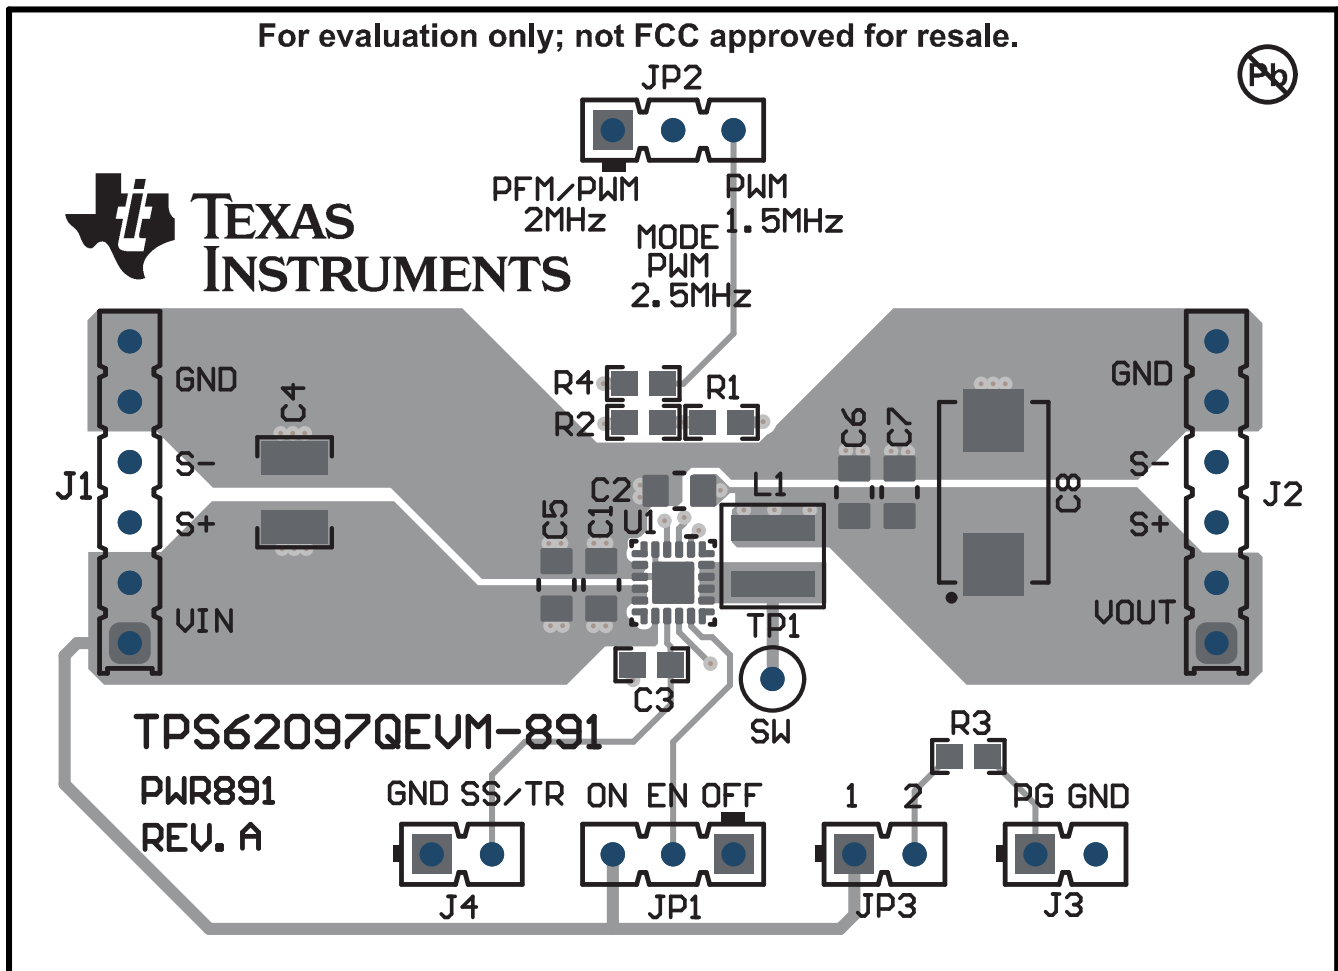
For evaluation only; not FCC approved for resale.

Pb

JP2

PFM/PWM 2MHz

PWM 1.5MHz

MODE PWM 2.5MHz

TEXAS INSTRUMENTS

GND

C4

J1

S−

S+

VIN

R4

R2

R1

C2

C5

C1

U1

L1

C6

C7

C8

GND

S−

S+

J2

VOUT

TP1

C3

SW

TPS62097QEVM-891

PWR891

REV. A

R3

GND SS/TR

ON EN OFF

1 2

PG GND

J4

JP1

JP3

J3